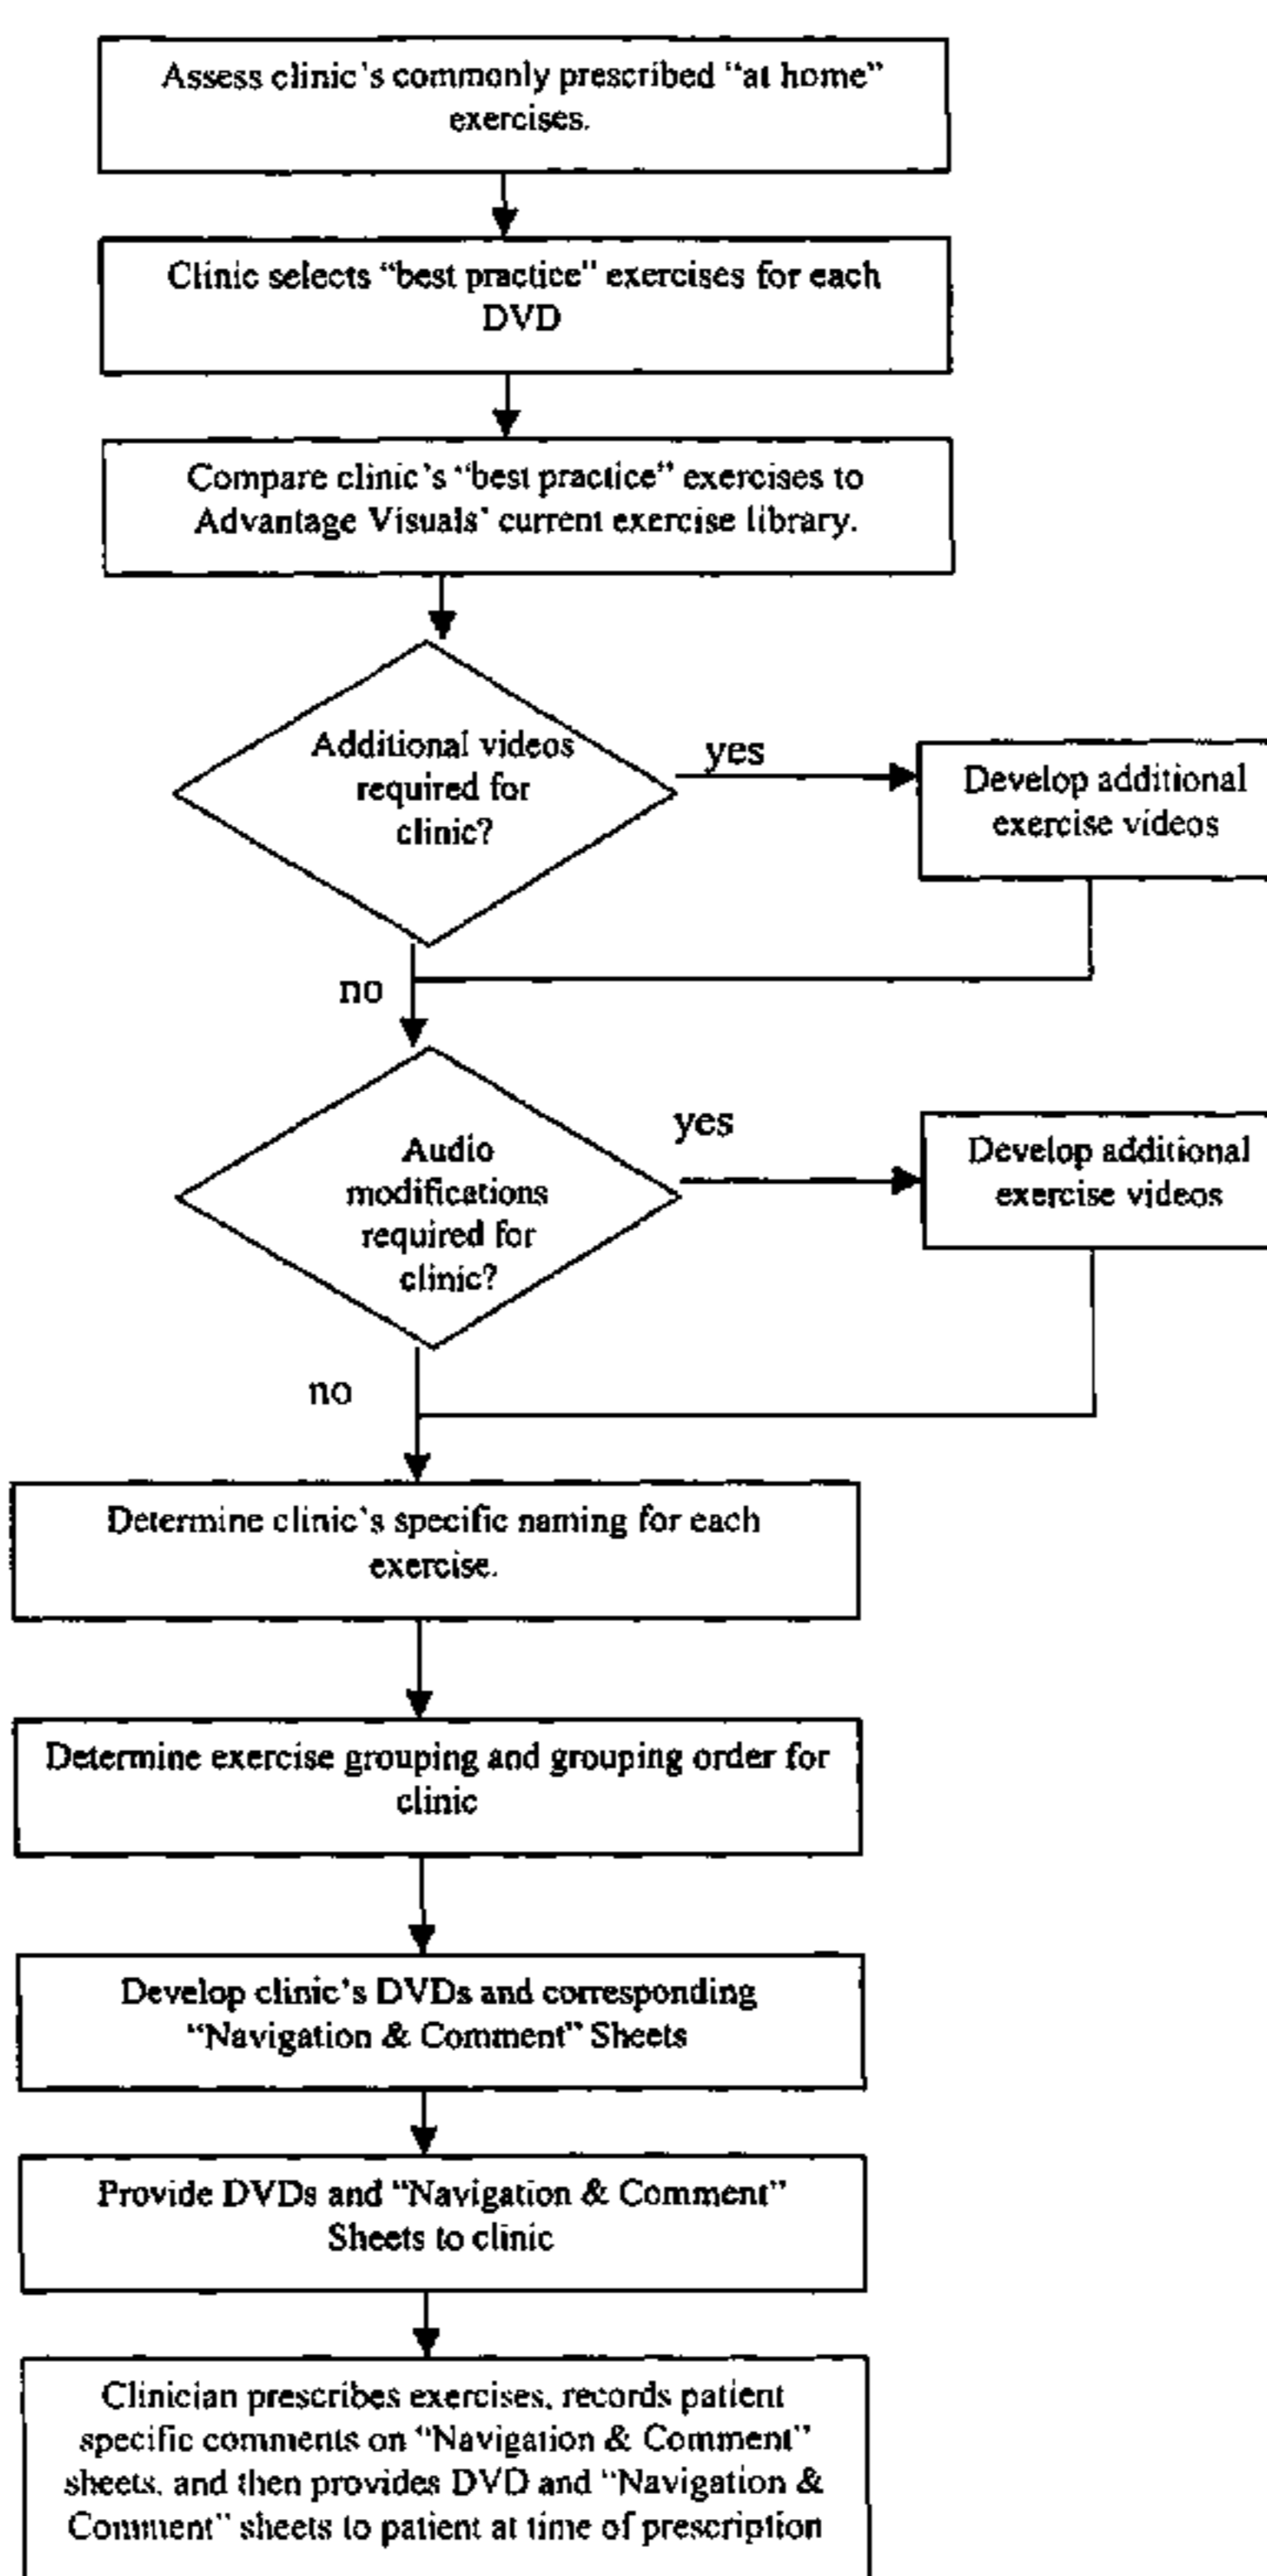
Assess clinic's commonly prescribed "at home" exercises.

Clinic selects "best practice" exercises for each DVD

Compare clinic's "best practice" exercises to Advantage Visuals' current exercise library.

Additional videos required for clinic?

yes

Develop additional exercise videos

no

Audio modifications required for clinic?

yes

Develop additional exercise videos

no

Determine clinic's specific naming for each exercise.

Determine exercise grouping and grouping order for clinic

Develop clinic's DVDs and corresponding "Navigation & Comment" Sheets

Provide DVDs and "Navigation & Comment" Sheets to clinic

Clinician prescribes exercises, records patient specific comments on "Navigation & Comment" sheets, and then provides DVD and "Navigation & Comment" sheets to patient at time of prescription